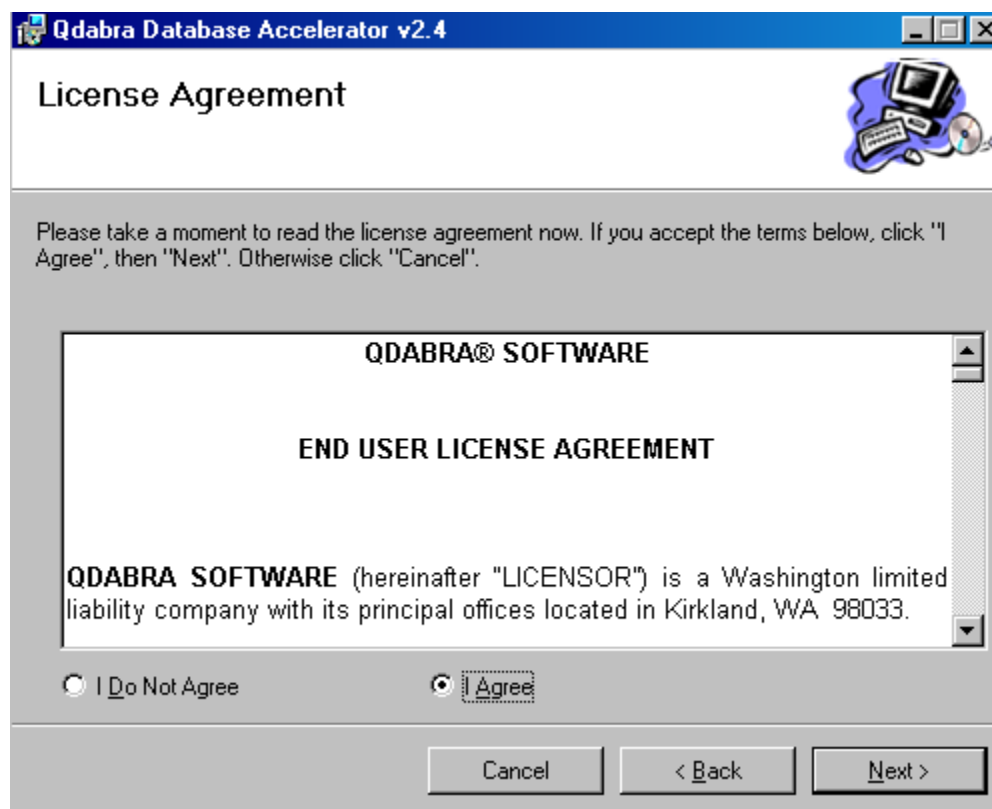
Qdabra Database Accelerator v2.4

License Agreement

Please take a moment to read the license agreement now. If you accept the terms below, click "I Agree", then "Next". Otherwise click "Cancel".

QDABRA® SOFTWARE

END USER LICENSE AGREEMENT

QDABRA SOFTWARE (hereinafter "LICENSOR") is a Washington limited liability company with its principal offices located in Kirkland, WA 98033.

I Do Not Agree

I Agree

Cancel

< Back

Next >